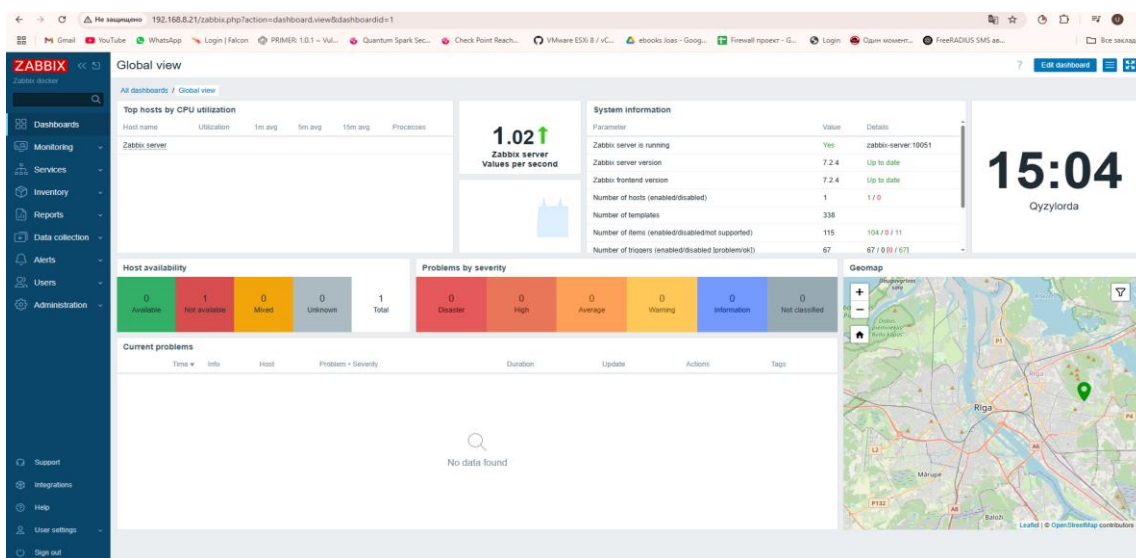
Не защищено 192.168.8.21/zabbix.php?action=dashboard.view&dashboardid=1

Gmail YouTube WhatsApp Login | Falcon PRIMER: 1.0.1 – Vul... Quantum Spark Sec... Check Point Reach... VMware ESXi 8 / vC... ebooks Joas - Goog... Firewall проект - G... Login Один момент... FreeRADIUS SMS ae... Все заклад

ZABBIX
Zabbix docker

Dashboards
Monitoring
Services
Inventory
Reports
Data collection
Alerts
Users
Administration

Support
Integrations
Help
User settings
Sign out

Global view

Edit dashboard

All dashboards / Global view

Top hosts by CPU utilization

| Host name | Utilization | 1m avg | 5m avg | 15m avg | Processes |
|---|---|---|---|---|---|
| Zabbix server | | | | | |

1.02
Zabbix server
Values per second

System information

| Parameter | Value | Details |
|---|---|---|
| Zabbix server is running | Yes | zabbix-server:10051 |
| Zabbix server version | 7.2.4 | Up to date |
| Zabbix frontend version | 7.2.4 | Up to date |
| Number of hosts (enabled/disabled) | 1 | 1 / 0 |
| Number of templates | 338 | |
| Number of items (enabled/disabled/not supported) | 115 | 104 / 0 / 11 |
| Number of triggers (enabled/disabled [problem/ok]) | 67 | 67 / 0 [0 / 67] |

15:04
Qyzylorda

Host availability

| 0 | 1 | 0 | 0 | 1 |
|---|---|---|---|---|
| Available | Not available | Mixed | Unknown | Total |

Problems by severity

| 0 | 0 | 0 | 0 | 0 | 0 |
|---|---|---|---|---|---|
| Disaster | High | Average | Warning | Information | Not classified |

Geomap

Riga
Marupe
Baloži
P1
P132
A8
A5
P4
Leaflet | © OpenStreetMap contributors

Current problems

| Time | Info | Host | Problem • Severity | Duration | Update | Actions | Tags |
|---|---|---|---|---|---|---|---|

No data found